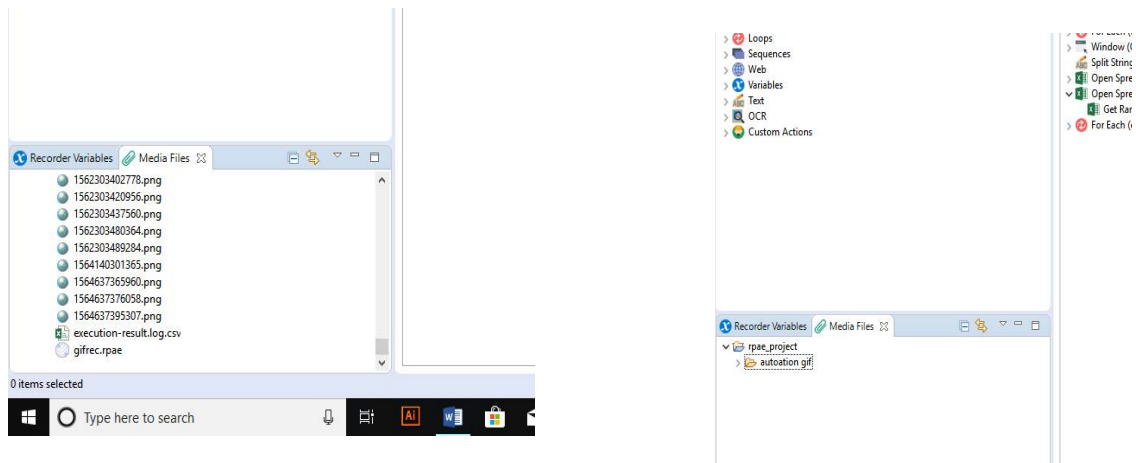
Recorder Variables   Media Files
1562303402778.png
1562303420956.png
1562303437560.png
1562303480364.png
1562303489284.png
1564140301365.png
1564637365960.png
1564637376058.png
1564637395307.png
execution-result.log.csv
gifrec.rpae
0 items selected
Type here to search

Loops
Sequences
Web
Variables
Text
OCR
Custom Actions

For Each (
Window (
Split String
Open Spre
Open Spre
Get Ran
For Each (

Recorder Variables   Media Files
rpae_project
autoation gif